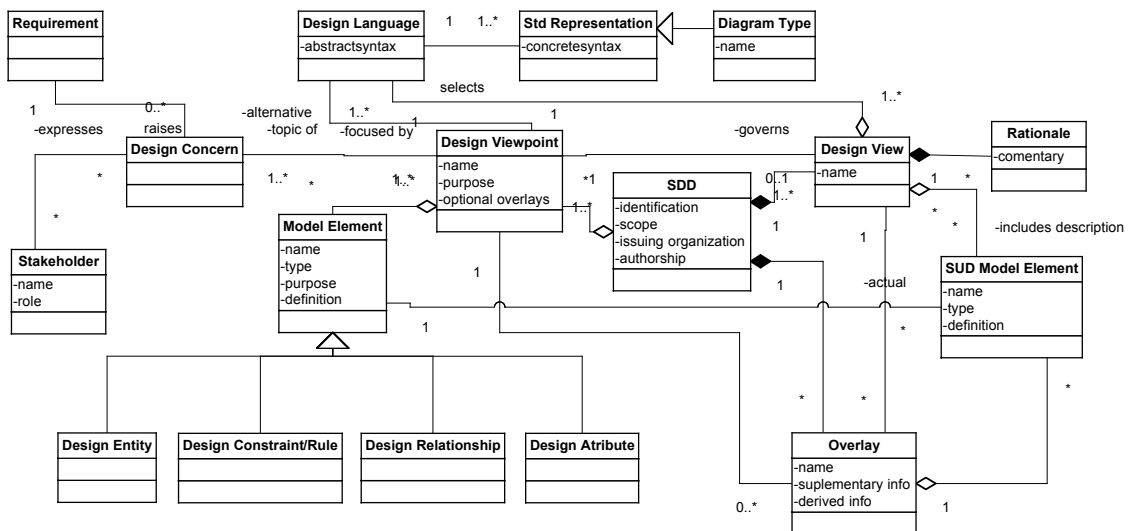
Requirement

Design Language
-abstractsyntax

1 1..*

Std Representation
-concretesyntax

Diagram Type
-name

selects

1 0..* -expresses raises

-alternative -topic of

1..* 1 -focused by

1

1..*

-governs

Design Concern

Design Viewpoint
-name
-purpose
-optional overlays

Design View
-name

Rationale
-comentary

* 1..* * 1..* *1 0..1 1..* 1 *

SDD
-identification
-scope
-issuing organization
-authorship

Model Element
-name
-type
-purpose
-definition

1..* 1 * *

-includes description

Stakeholder
-name
-role

1 1 1 -actual

SUD Model Element
-name
-type
-definition

1 *

Design Entity

Design Constraint/Rule

Design Relationship

Design Atribute

* * *

Overlay
-name
-suplementary info
-derived info

0..* 1